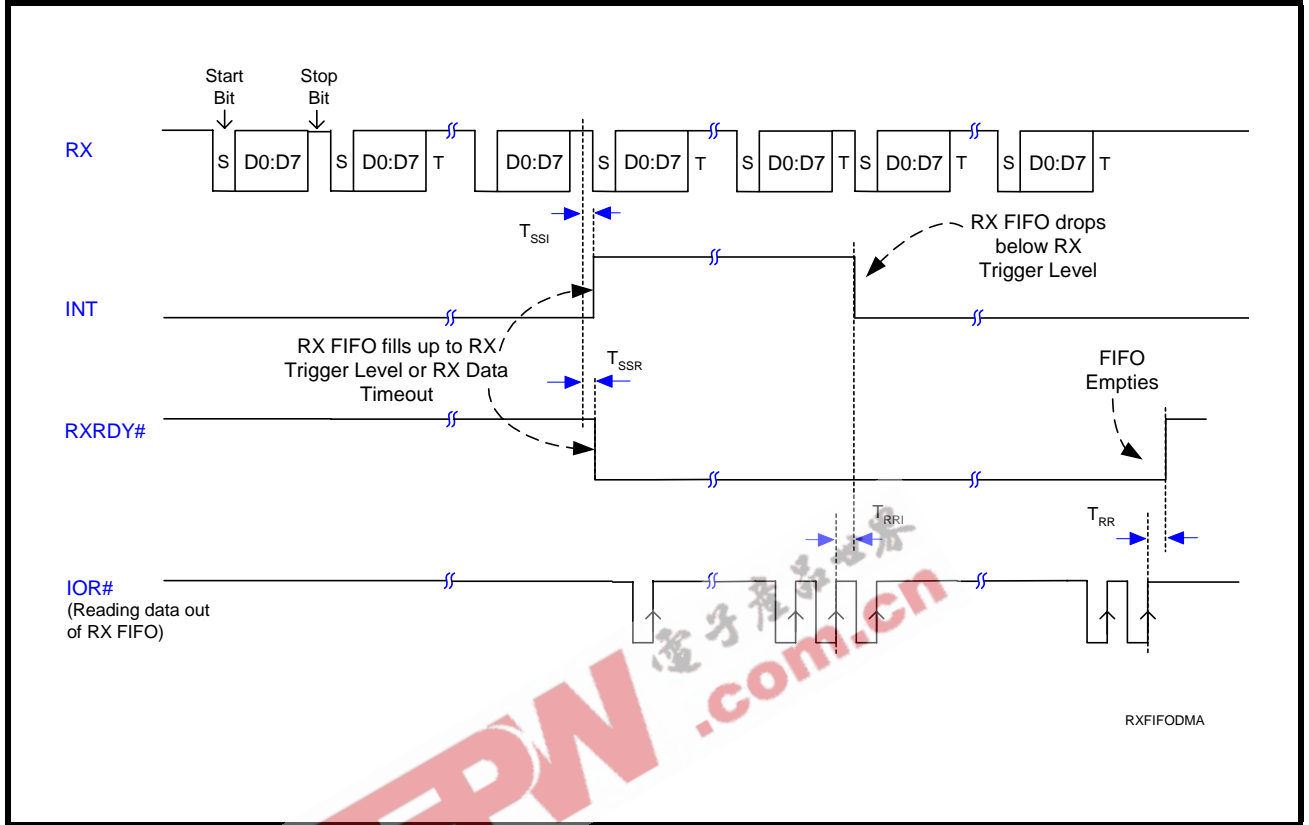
Start Bit

Stop Bit

RX

S D0:D7 S D0:D7 T D0:D7 S D0:D7 T S D0:D7 T S D0:D7 T S D0:D7 T

$T_{SSI}$

RX FIFO drops below RX Trigger Level

INT

RX FIFO fills up to RX Trigger Level or RX Data Timeout

$T_{SSR}$

FIFO Empties

RXRDY#

$T_{RRI}$

$T_{RR}$

IOR#
(Reading data out of RX FIFO)

电子产品世界

EEPW .com.cn

RXFIFODMA